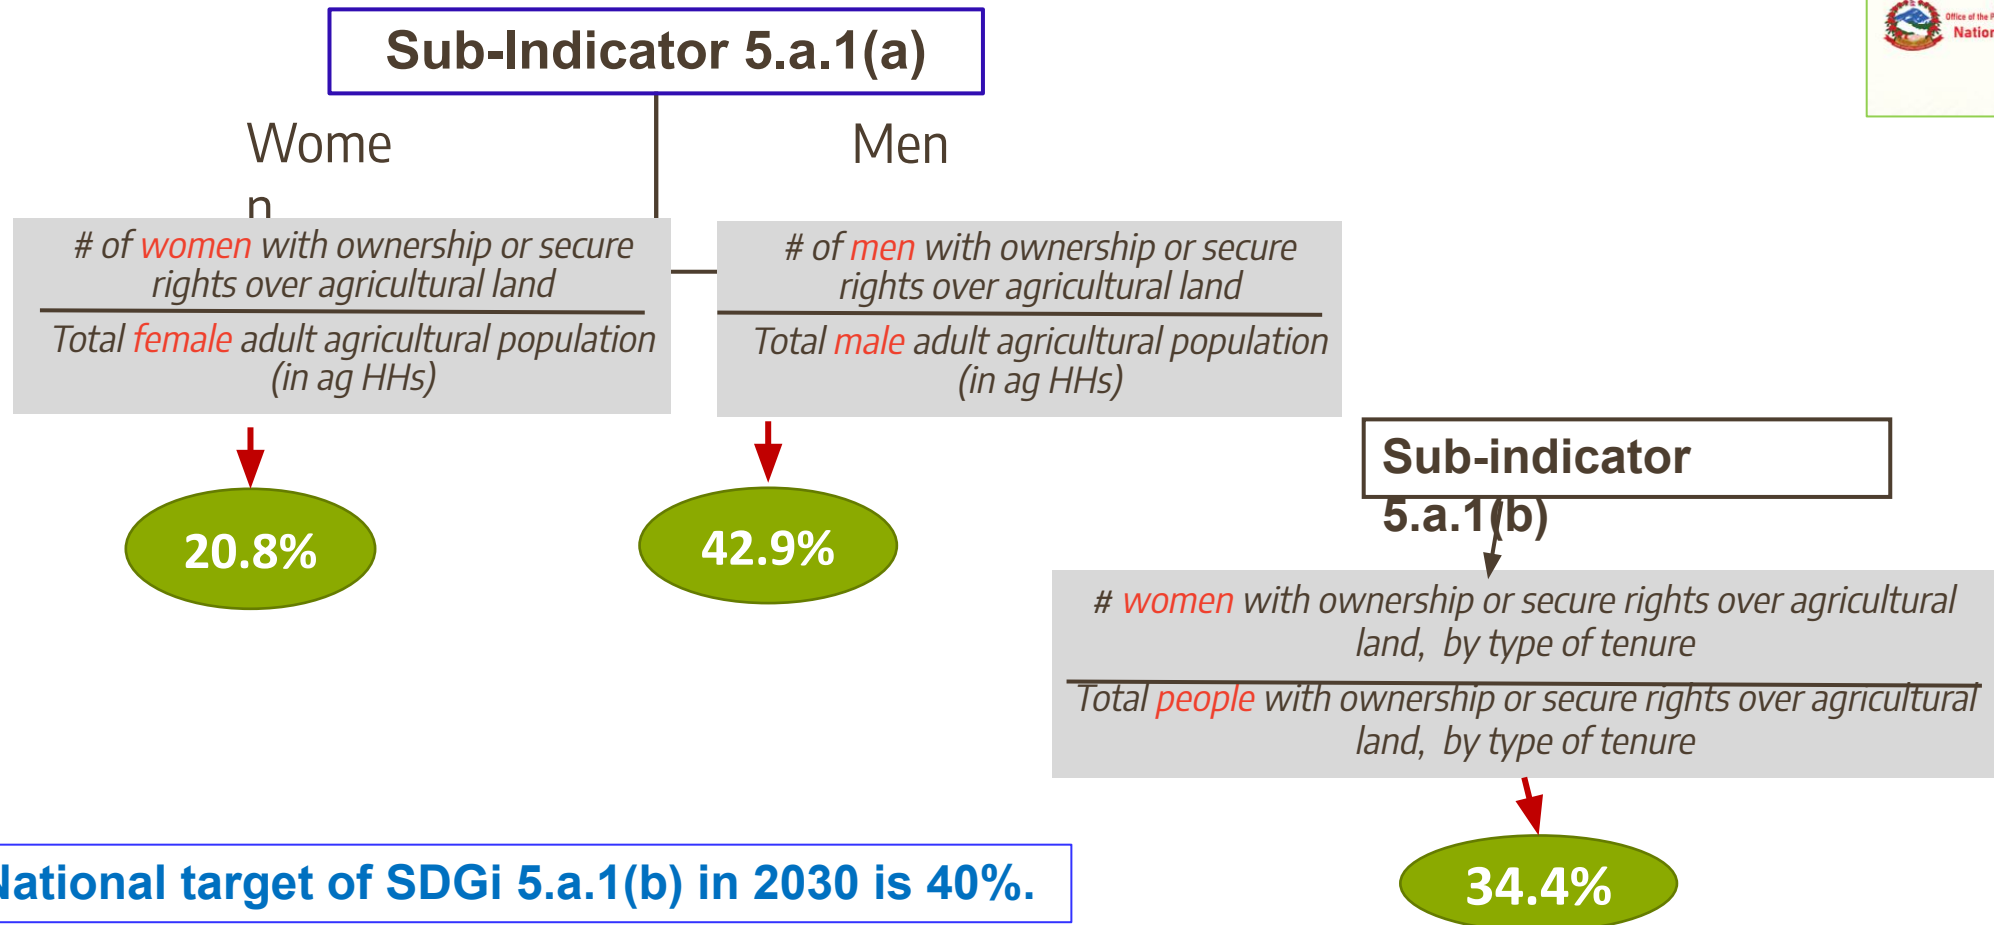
Office of the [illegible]
Natior

Sub-Indicator 5.a.1(a)

Wome
n

Men

# of women with ownership or secure rights over agricultural land

Total female adult agricultural population (in ag HHs)

# of men with ownership or secure rights over agricultural land

Total male adult agricultural population (in ag HHs)

20.8%

42.9%

Sub-indicator 5.a.1(b)

# women with ownership or secure rights over agricultural land, by type of tenure

Total people with ownership or secure rights over agricultural land, by type of tenure

34.4%

lational target of SDGi 5.a.1(b) in 2030 is 40%.